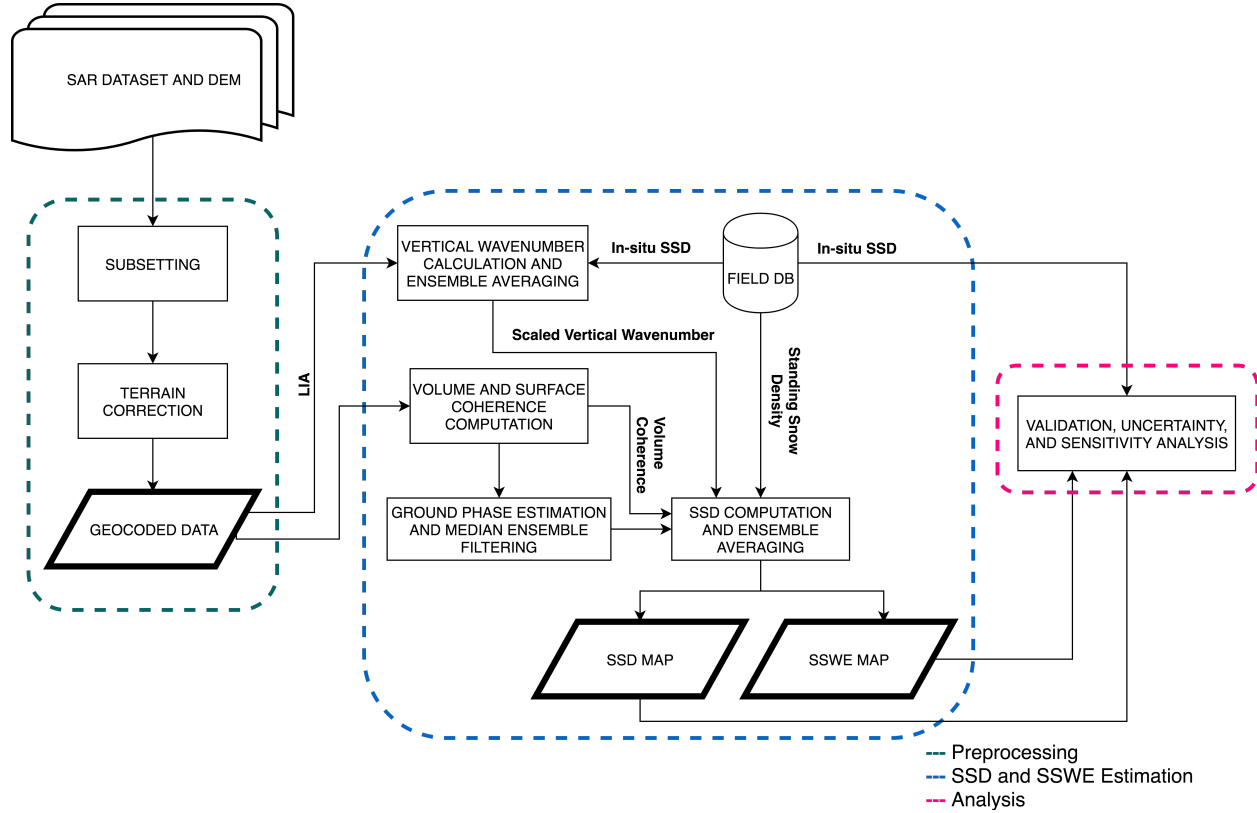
SAR DATASET AND DEM

SUBSETTING

TERRAIN CORRECTION

GEOCODED DATA

LIA

VERTICAL WAVENUMBER CALCULATION AND ENSEMBLE AVERAGING

In-situ SSD

FIELD DB

In-situ SSD

Scaled Vertical Wavenumber

Standing Snow Density

VOLUME AND SURFACE COHERENCE COMPUTATION

Volume Coherence

GROUND PHASE ESTIMATION AND MEDIAN ENSEMBLE FILTERING

SSD COMPUTATION AND ENSEMBLE AVERAGING

SSD MAP

SSWE MAP

VALIDATION, UNCERTAINTY, AND SENSITIVITY ANALYSIS

Preprocessing
SSD and SSWE Estimation
Analysis